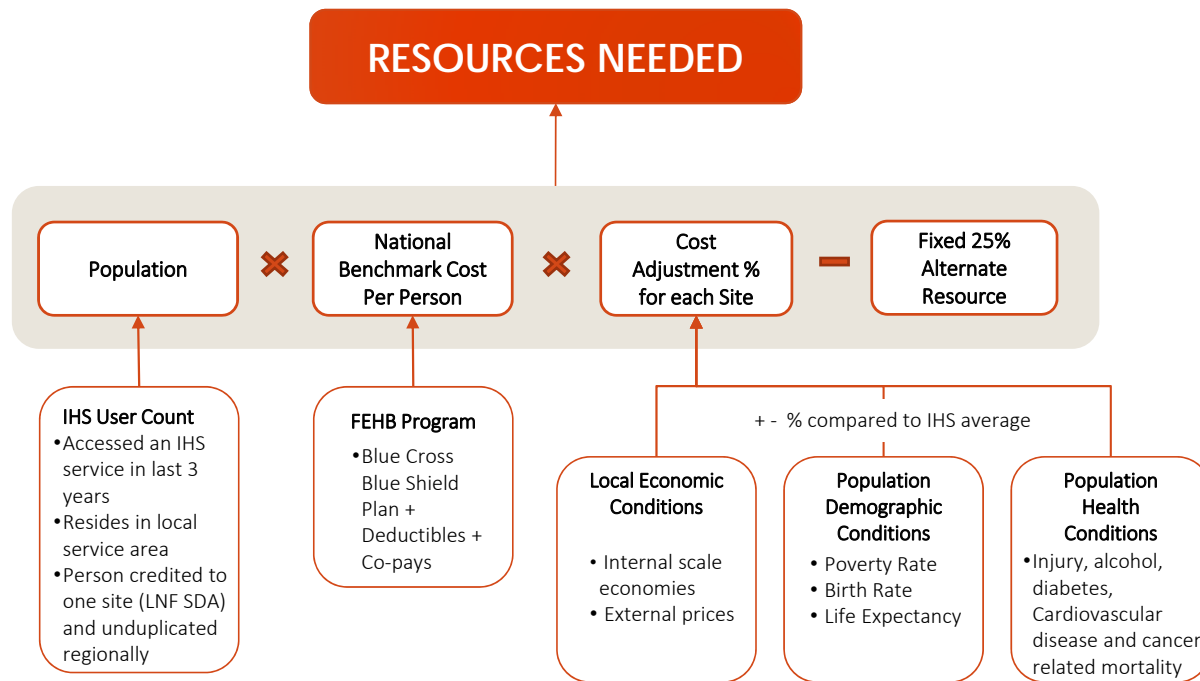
RESOURCES NEEDED

Population

National Benchmark Cost Per Person

Cost Adjustment % for each Site

Fixed 25% Alternate Resource

IHS User Count
•Accessed an IHS service in last 3 years
•Resides in local service area
•Person credited to one site (LNF SDA) and unduplicated regionally

FEHB Program
•Blue Cross Blue Shield Plan + Deductibles + Co-pays

+ - % compared to IHS average

Local Economic Conditions
• Internal scale economies
• External prices

Population Demographic Conditions
• Poverty Rate
• Birth Rate
• Life Expectancy

Population Health Conditions
•Injury, alcohol, diabetes, Cardiovascular disease and cancer related mortality